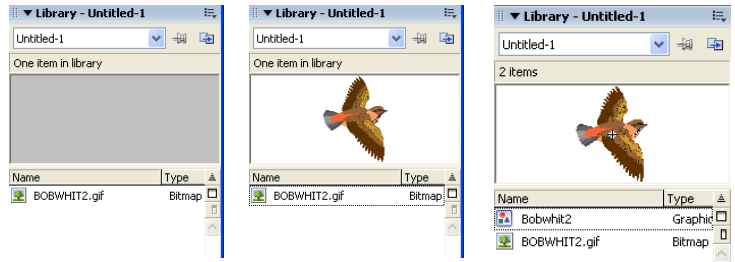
▼ Library - Untitled-1

Untitled-1

One item in library

| Name | Type |
|---|---|
| BOBWHIT2.gif | Bitmap |

▼ Library - Untitled-1

Untitled-1

One item in library

| Name | Type |
|---|---|
| BOBWHIT2.gif | Bitmap |

▼ Library - Untitled-1

Untitled-1

2 items

| Name | Type |
|---|---|
| Bobwhit2 | Graphic |
| BOBWHIT2.gif | Bitmap |